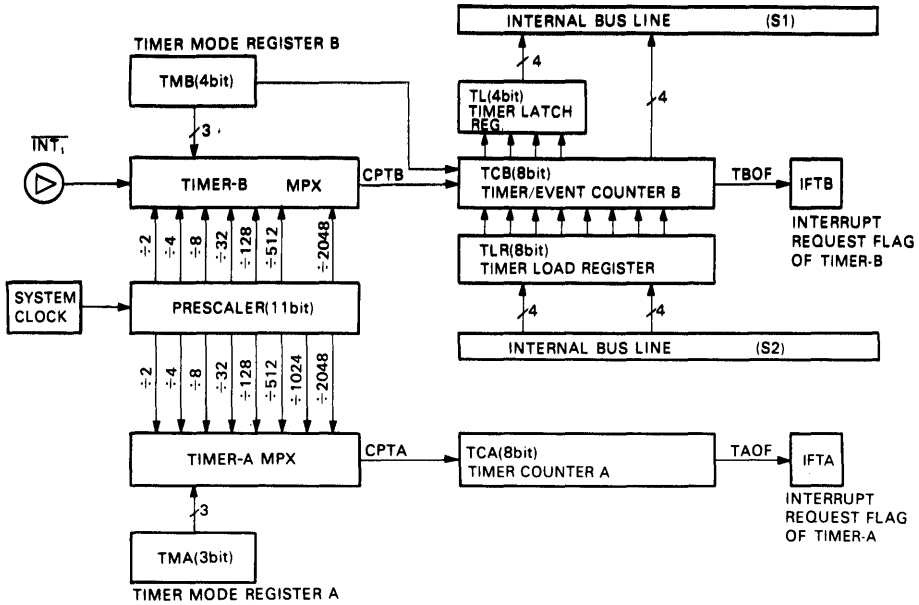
INTERNAL BUS LINE (S1)

TIMER MODE REGISTER B

TMB(4bit)

4

TL(4bit) TIMER LATCH REG.

4

3

$\overline{INT_1}$

TIMER-B MPX

CPTB

TCB(8bit) TIMER/EVENT COUNTER B

TBOF

IFTB

INTERRUPT REQUEST FLAG OF TIMER-B

÷2 ÷4 ÷8 ÷32 ÷128 ÷512 ÷2048

TLR(8bit) TIMER LOAD REGISTER

SYSTEM CLOCK

PRESCALER(11bit)

4

4

INTERNAL BUS LINE (S2)

÷2 ÷4 ÷8 ÷32 ÷128 ÷512 ÷1024 ÷2048

TIMER-A MPX

CPTA

TCA(8bit) TIMER COUNTER A

TAOF

IFTA

INTERRUPT REQUEST FLAG OF TIMER-A

3

TMA(3bit)

TIMER MODE REGISTER A